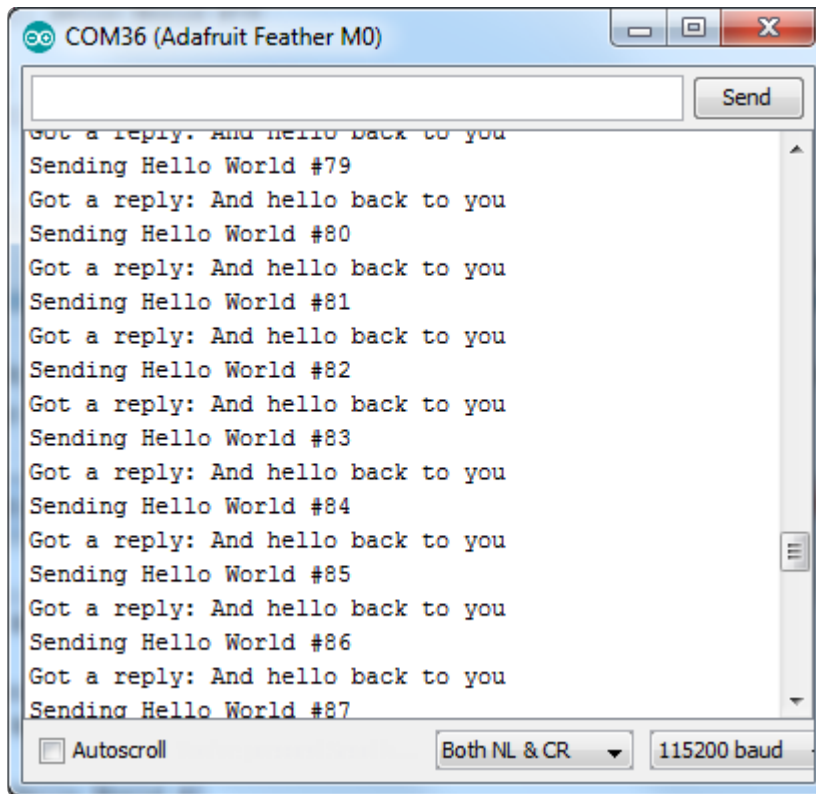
COM36 (Adafruit Feather M0)

Send

Got a reply: And hello back to you
Sending Hello World #79
Got a reply: And hello back to you
Sending Hello World #80
Got a reply: And hello back to you
Sending Hello World #81
Got a reply: And hello back to you
Sending Hello World #82
Got a reply: And hello back to you
Sending Hello World #83
Got a reply: And hello back to you
Sending Hello World #84
Got a reply: And hello back to you
Sending Hello World #85
Got a reply: And hello back to you
Sending Hello World #86
Got a reply: And hello back to you
Sending Hello World #87

Autoscroll
Both NL & CR
115200 baud